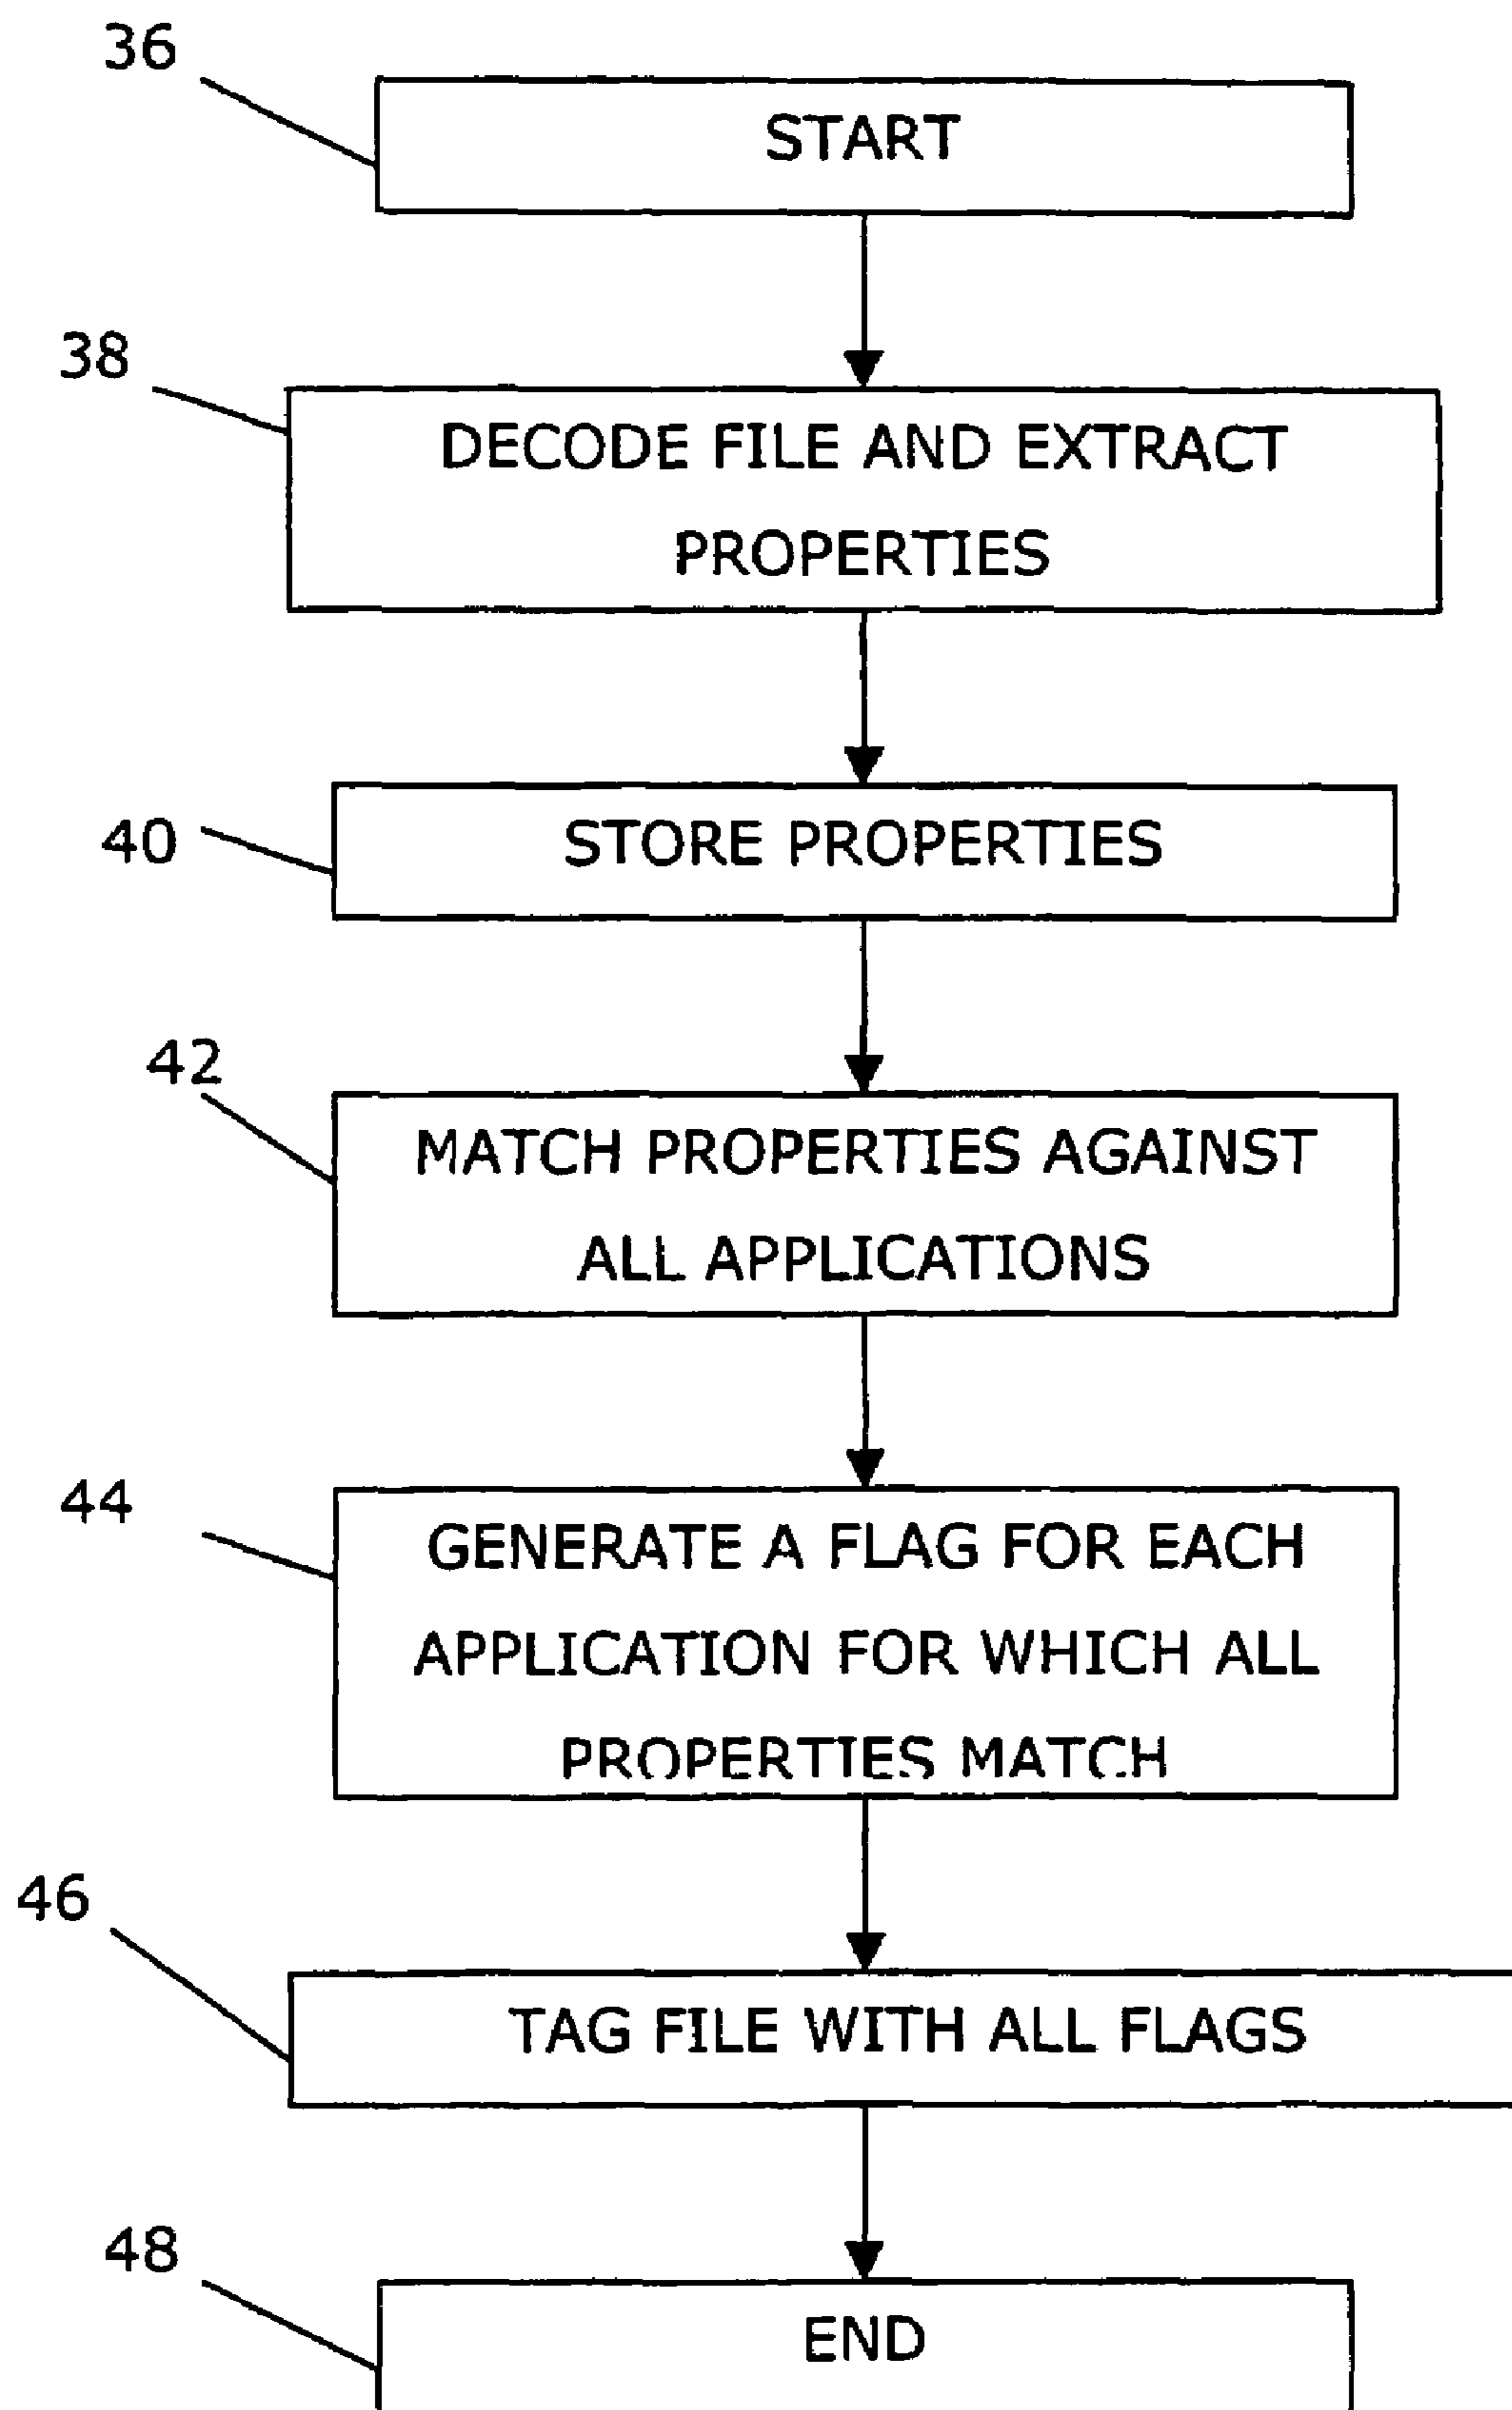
36
START

38
DECODE FILE AND EXTRACT PROPERTIES

40
STORE PROPERTIES

42
MATCH PROPERTIES AGAINST ALL APPLICATIONS

44
GENERATE A FLAG FOR EACH APPLICATION FOR WHICH ALL PROPERTIES MATCH

46
TAG FILE WITH ALL FLAGS

48
END